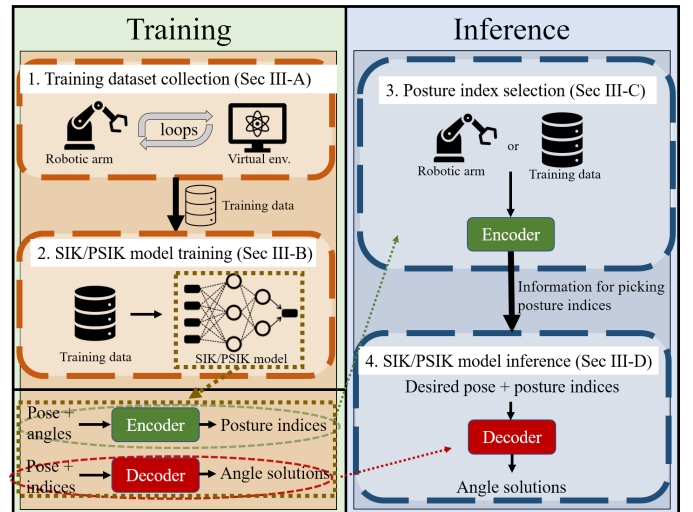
Training

Inference

1. Training dataset collection (Sec III-A)

loops

Robotic arm

Virtual env.

Training data

2. SIK/PSIK model training (Sec III-B)

Training data

SIK/PSIK model

Pose + angles

Encoder

Posture indices

Pose + indices

Decoder

Angle solutions

3. Posture index selection (Sec III-C)

Robotic arm

or

Training data

Encoder

Information for picking posture indices

4. SIK/PSIK model inference (Sec III-D)

Desired pose + posture indices

Decoder

Angle solutions